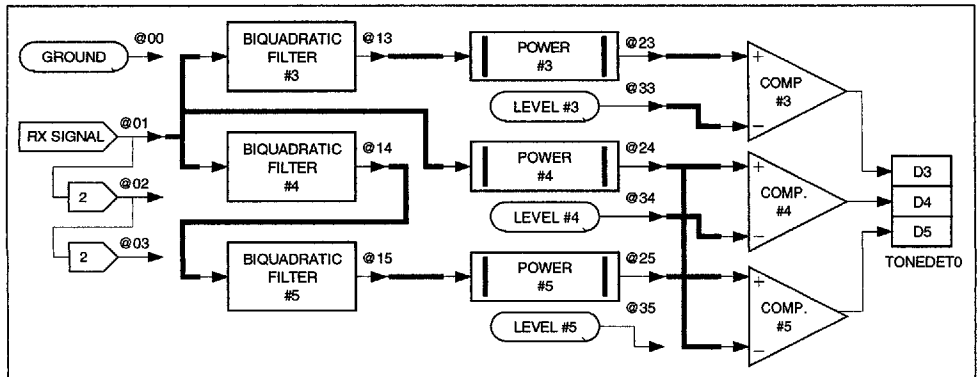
GROUND
@00
RX SIGNAL
@01
2
@02
2
@03
BIQUADRATIC FILTER #3
@13
BIQUADRATIC FILTER #4
@14
BIQUADRATIC FILTER #5
@15
POWER #3
@23
LEVEL #3
@33
POWER #4
@24
LEVEL #4
@34
POWER #5
@25
LEVEL #5
@35
+
COMP #3
−
+
COMP. #4
−
+
COMP. #5
−
D3
D4
D5
TONEDET0